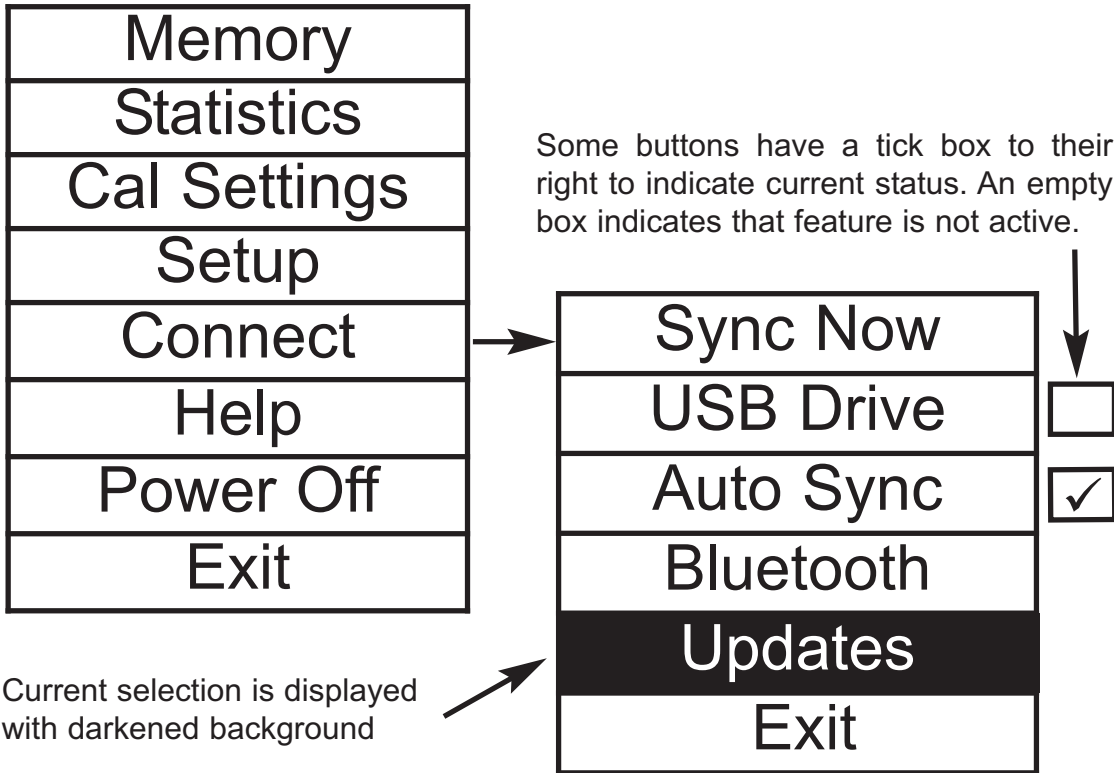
Memory
Statistics
Cal Settings
Setup
Connect
Help
Power Off
Exit

Some buttons have a tick box to their right to indicate current status. An empty box indicates that feature is not active.

Sync Now
USB Drive
Auto Sync ✓
Bluetooth
Updates
Exit

Current selection is displayed with darkened background